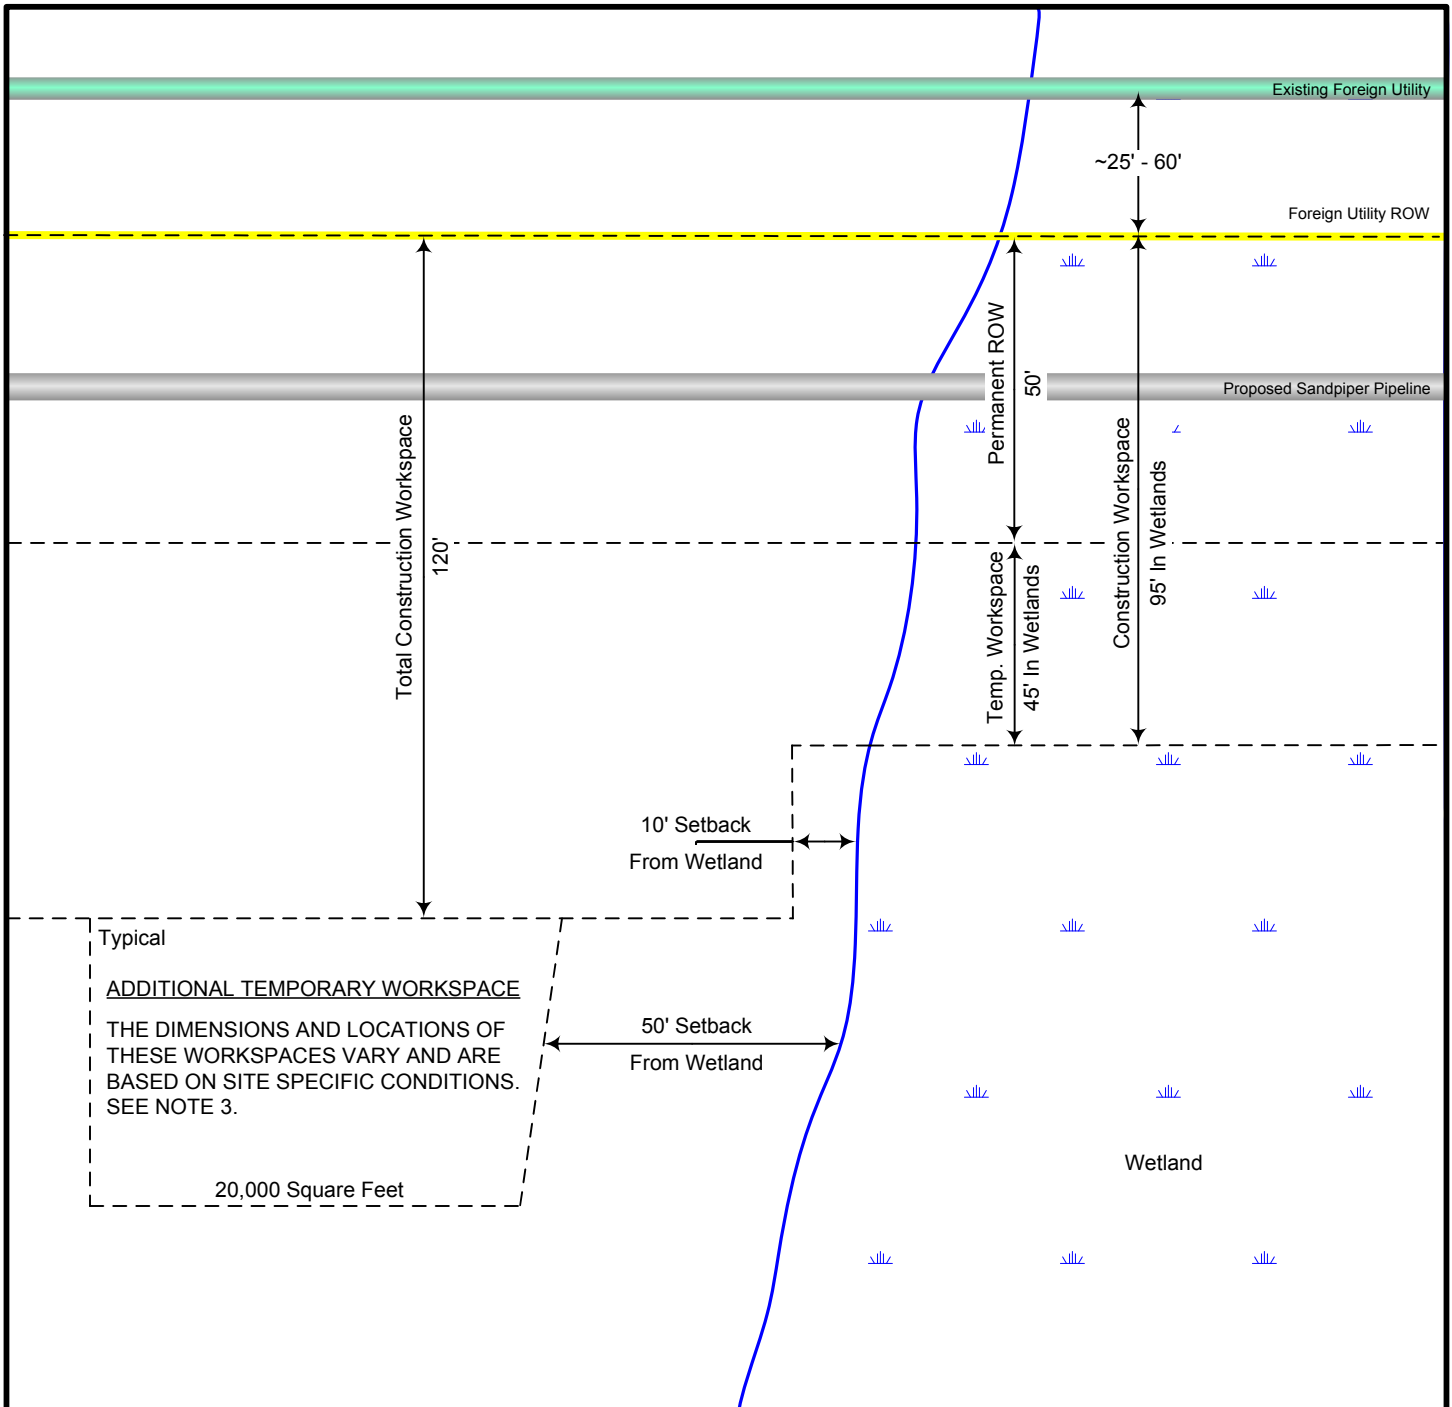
Existing Foreign Utility

~25' - 60'

Foreign Utility ROW

Proposed Sandpiper Pipeline

Permanent ROW
50'

Total Construction Workspace
120'

Construction Workspace
95' In Wetlands

Temp. Workspace
45' In Wetlands

10' Setback
From Wetland

Typical

ADDITIONAL TEMPORARY WORKSPACE

THE DIMENSIONS AND LOCATIONS OF THESE WORKSPACES VARY AND ARE BASED ON SITE SPECIFIC CONDITIONS. SEE NOTE 3.

50' Setback
From Wetland

20,000 Square Feet

Wetland